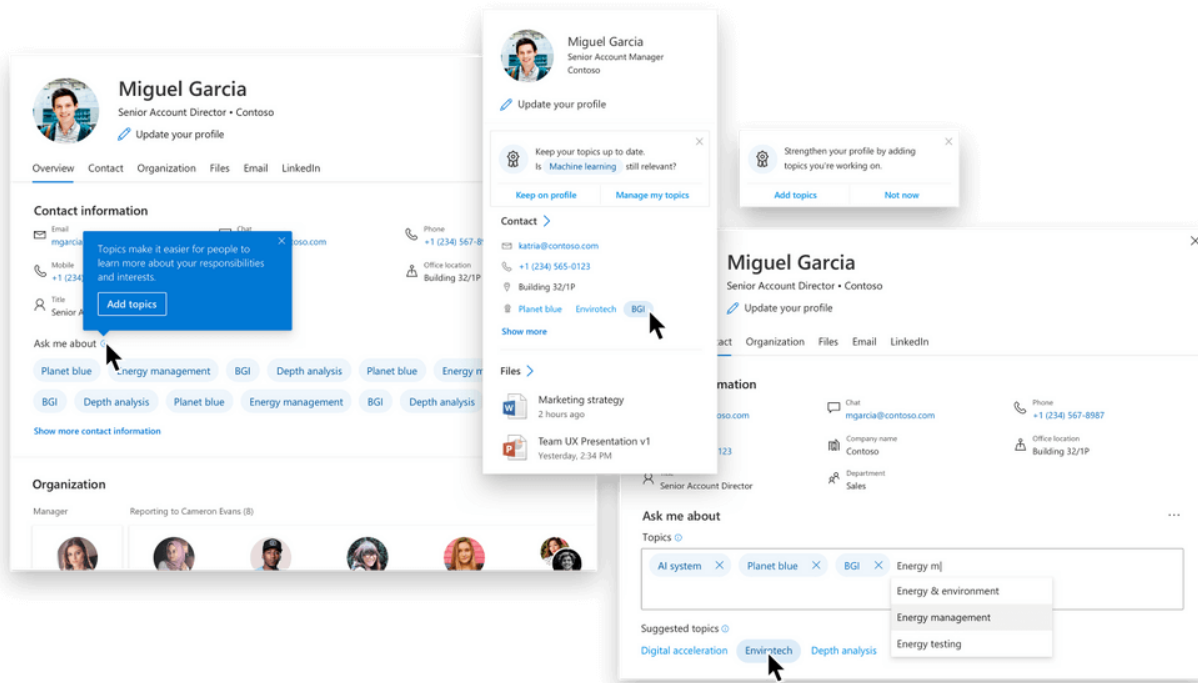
Miguel Garcia
Senior Account Director • Contoso
Update your profile

Overview Contact Organization Files Email LinkedIn

Contact information

Email
mgarcia

Chat
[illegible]toso.com

Phone
+1 (234) 567-8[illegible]

Mobile
+1 (234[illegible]

Office location
Building 32/1P

Title
Senior A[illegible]

Topics make it easier for people to learn more about your responsibilities and interests.
Add topics

Ask me about

Planet blue Energy management BGI Depth analysis Planet blue Energy m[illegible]
BGI Depth analysis Planet blue Energy management BGI Depth analysis

Show more contact information

Organization

Manager

Reporting to Cameron Evans (8)

Miguel Garcia
Senior Account Manager
Contoso

Update your profile

Keep your topics up to date.
Is Machine learning still relevant?

Keep on profile Manage my topics

Contact

katria@contoso.com
+1 (234) 565-0123
Building 32/1P
Planet blue Envirotech BGI

Show more

Files

Marketing strategy
2 hours ago

Team UX Presentation v1
Yesterday, 2:34 PM

Strengthen your profile by adding topics you're working on.

Add topics Not now

Miguel Garcia
Senior Account Director • Contoso
Update your profile

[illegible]tact Organization Files Email LinkedIn

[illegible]mation

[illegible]toso.com

Chat
mgarcia@contoso.com

Phone
+1 (234) 567-8987

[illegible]123

Company name
Contoso

Office location
Building 32/1P

Senior Account Director

Department
Sales

Ask me about

Topics

AI system Planet blue BGI Energy m|

Energy & environment
Energy management
Energy testing

Suggested topics

Digital acceleration Envirotech Depth analysis